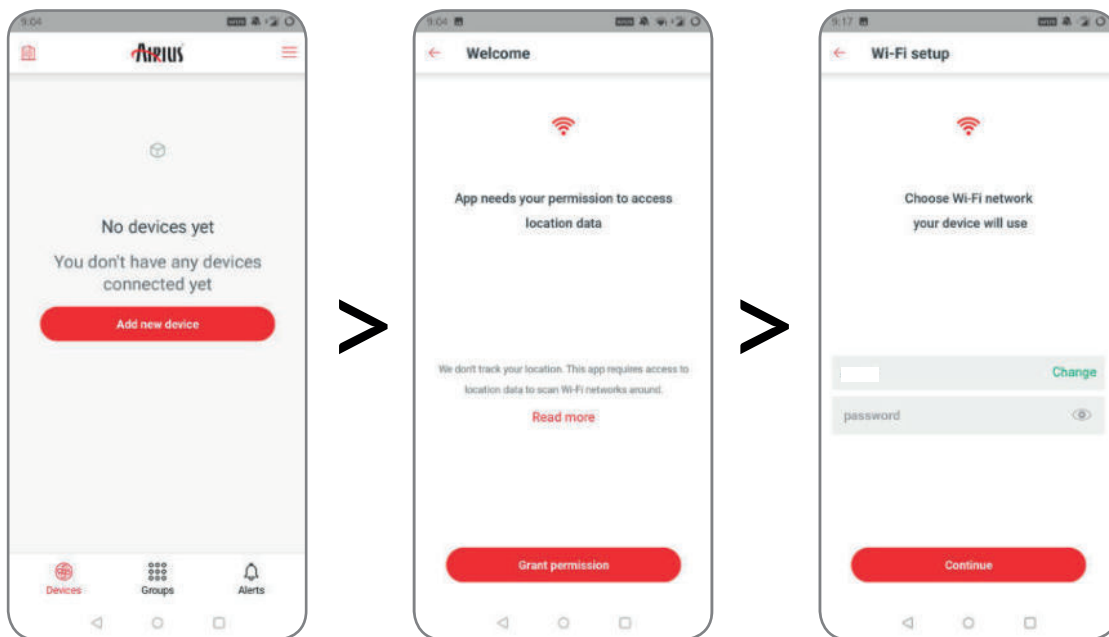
9:04

AIRIUS

No devices yet

You don't have any devices connected yet

Add new device

Devices Groups Alerts

>

9:04

Welcome

App needs your permission to access location data

We don't track your location. This app requires access to location data to scan Wi-Fi networks around.

Read more

Grant permission

>

9:17

Wi-Fi setup

Choose Wi-Fi network your device will use

Change

password

Continue